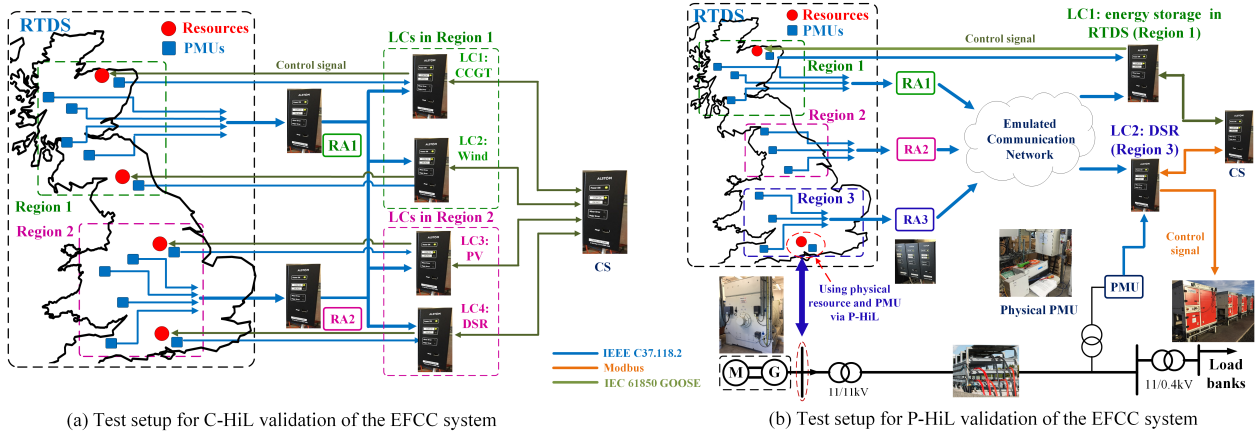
RTDS
Resources
PMUs
Control signal
LCs in Region 1
LC1: CCGT
RA1
LC2: Wind
Region 1
CS
Region 2
LCs in Region 2
LC3: PV
LC4: DSR
RA2
IEEE C37.118.2
Modbus
IEC 61850 GOOSE

(a) Test setup for C-HiL validation of the EFCC system

RTDS
Resources
PMUs
Control signal
LC1: energy storage in RTDS (Region 1)
Region 1
RA1
Region 2
RA2
Emulated Communication Network
LC2: DSR (Region 3)
CS
Region 3
RA3
Control signal
Using physical resource and PMU via P-HiL
Physical PMU
PMU
M
G
11/11kV
11/0.4kV
Load banks

(b) Test setup for P-HiL validation of the EFCC system